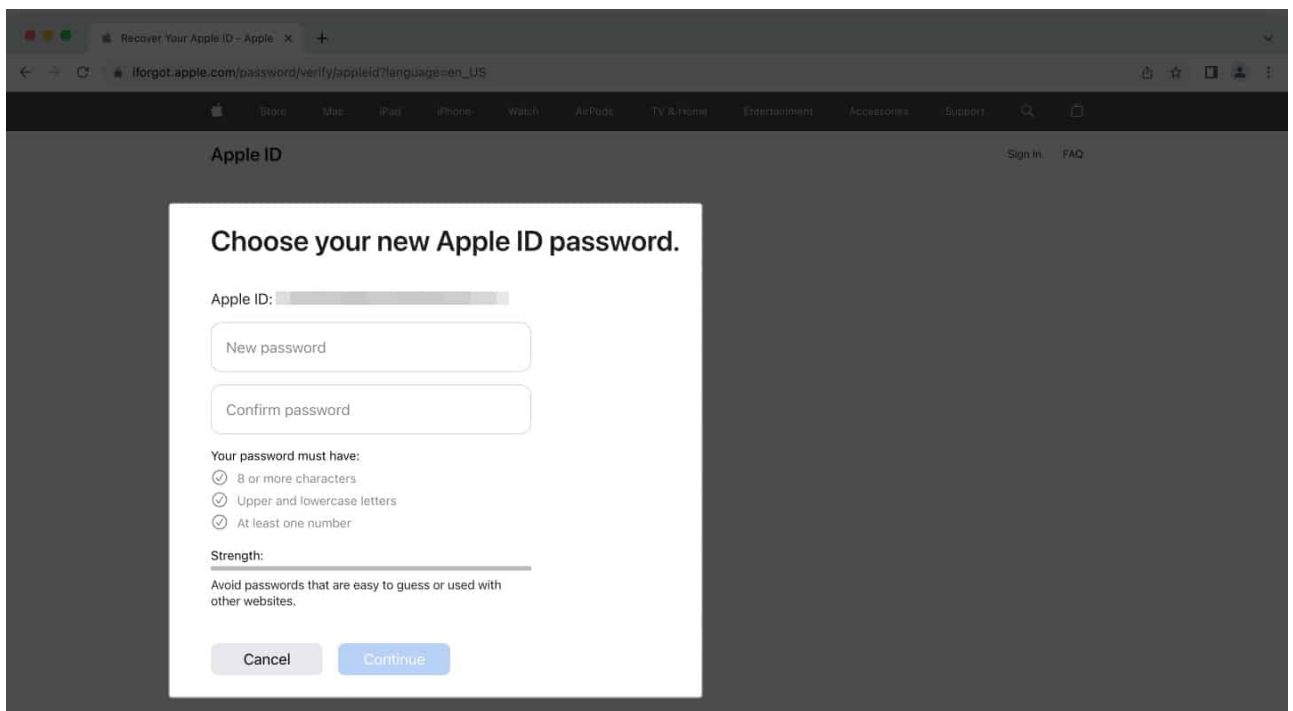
Recover Your Apple ID – Apple ×
+
iforgot.apple.com/password/verify/appleid?language=en_US

Store Mac iPad iPhone Watch AirPods TV & Home Entertainment Accessories Support

Apple ID
Sign In FAQ

Choose your new Apple ID password.

Apple ID: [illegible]

New password

Confirm password

Your password must have:
8 or more characters
Upper and lowercase letters
At least one number

Strength:

Avoid passwords that are easy to guess or used with other websites.

Cancel
Continue